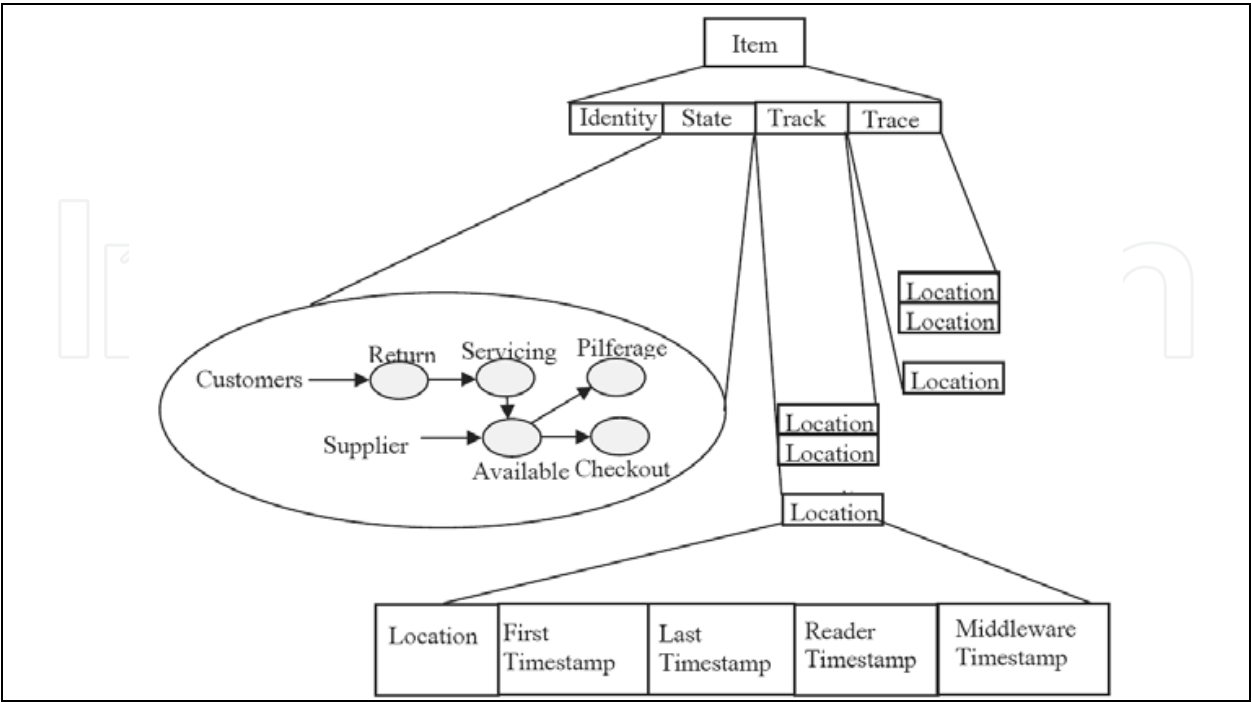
Item

Identity State Track Trace

Location
Location

Location

Customers Return Servicing Pilferage

Supplier Available Checkout

Location
Location

Location

Location

First Timestamp

Last Timestamp

Reader Timestamp

Middleware Timestamp